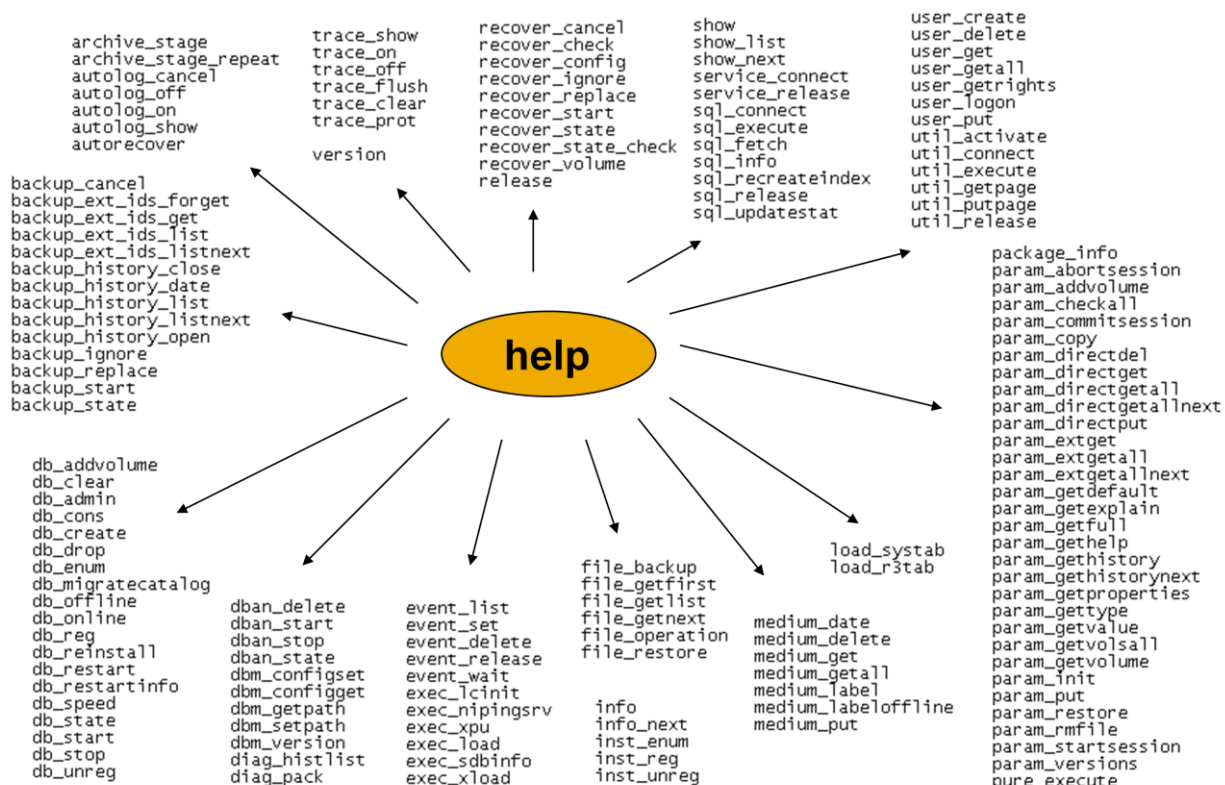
help

archive_stage
archive_stage_repeat
autolog_cancel
autolog_off
autolog_on
autolog_show
autorecover

trace_show
trace_on
trace_off
trace_flush
trace_clear
trace_prot

version

recover_cancel
recover_check
recover_config
recover_ignore
recover_replace
recover_start
recover_state
recover_state_check
recover_volume
release

show
show_list
show_next
service_connect
service_release
sql_connect
sql_execute
sql_fetch
sql_info
sql_recreateindex
sql_release
sql_updatestat

user_create
user_delete
user_get
user_getall
user_getrights
user_logon
user_put
util_activate
util_connect
util_execute
util_getpage
util_putpage
util_release

backup_cancel
backup_ext_ids_forget
backup_ext_ids_get
backup_ext_ids_list
backup_ext_ids_listnext
backup_history_close
backup_history_date
backup_history_list
backup_history_listnext
backup_history_open
backup_ignore
backup_replace
backup_start
backup_state

package_info
param_abortsession
param_addvolume
param_checkall
param_commitsession
param_copy
param_directdel
param_directget
param_directgetall
param_directgetallnext
param_directput
param_extget
param_extgetall
param_extgetallnext
param_getdefault
param_getexplain
param_getfull
param_gethelp
param_gethistory
param_gethistorynext
param_getproperties
param_gettype
param_getvalue
param_getvolsall
param_getvolume
param_init
param_put
param_restore
param_rmfile
param_startsession
param_versions
pure_execute

db_addvolume
db_clear
db_admin
db_cons
db_create
db_drop
db_enum
db_migratecatalog
db_offline
db_online
db_reg
db_reinstall
db_restart
db_restartinfo
db_speed
db_state
db_start
db_stop
db_unreg

dban_delete
dban_start
dban_stop
dban_state
dbm_configset
dbm_configget
dbm_getpath
dbm_setpath
dbm_version
diag_histlist
diag_pack

event_list
event_set
event_delete
event_release
event_wait
exec_lcinit
exec_nipingsrv
exec_xpu
exec_load
exec_sdbinfo
exec_xload

file_backup
file_getfirst
file_getlist
file_getnext
file_operation
file_restore

info
info_next
inst_enum
inst_reg
inst_unreg

medium_date
medium_delete
medium_get
medium_getall
medium_label
medium_labeloffline
medium_put

load_systab
load_r3tab